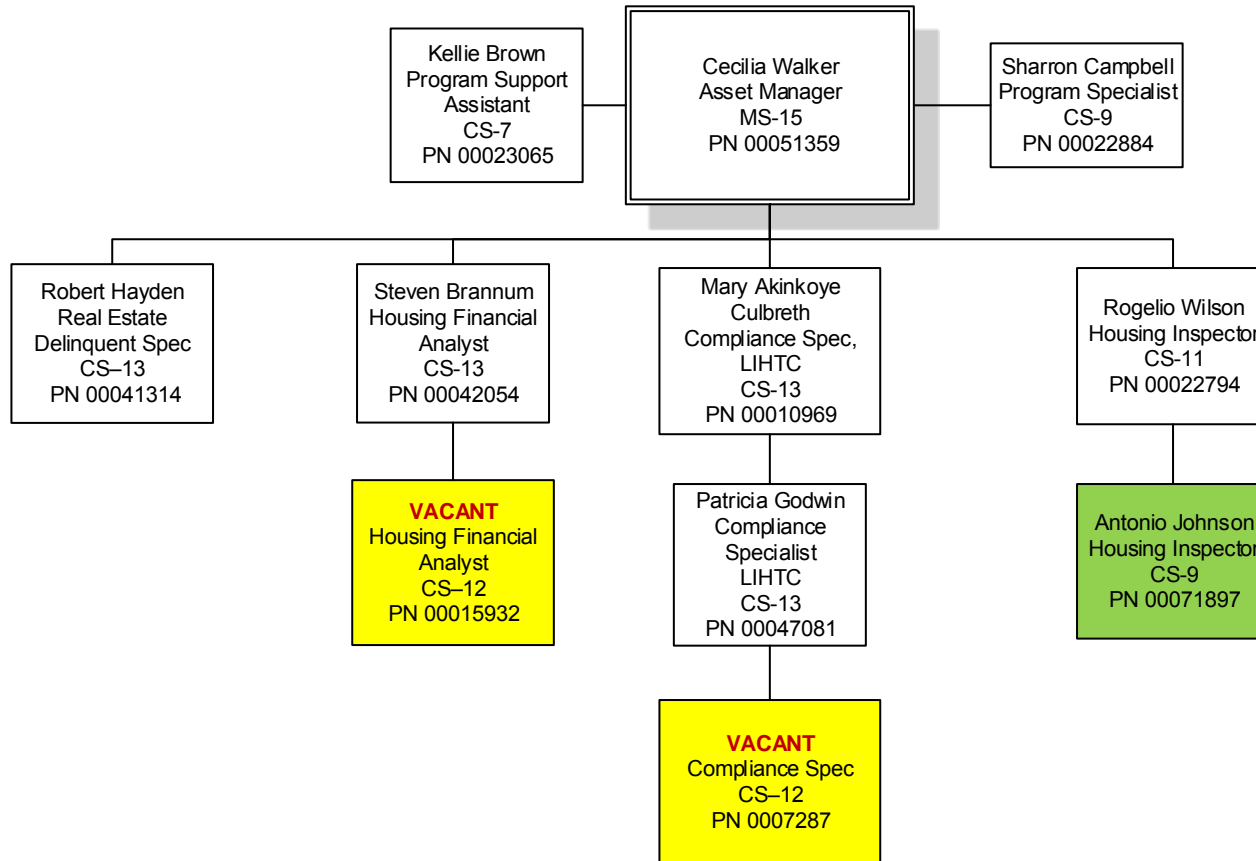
Kellie Brown
Program Support Assistant
CS-7
PN 00023065

Cecilia Walker
Asset Manager
MS-15
PN 00051359

Sharron Campbell
Program Specialist
CS-9
PN 00022884

Robert Hayden
Real Estate Delinquent Spec
CS–13
PN 00041314

Steven Brannum
Housing Financial Analyst
CS-13
PN 00042054

VACANT
Housing Financial Analyst
CS–12
PN 00015932

Mary Akinkoye Culbreth
Compliance Spec, LIHTC
CS-13
PN 00010969

Patricia Godwin
Compliance Specialist
LIHTC
CS-13
PN 00047081

VACANT
Compliance Spec
CS–12
PN 0007287

Rogelio Wilson
Housing Inspector
CS-11
PN 00022794

Antonio Johnson
Housing Inspector
CS-9
PN 00071897